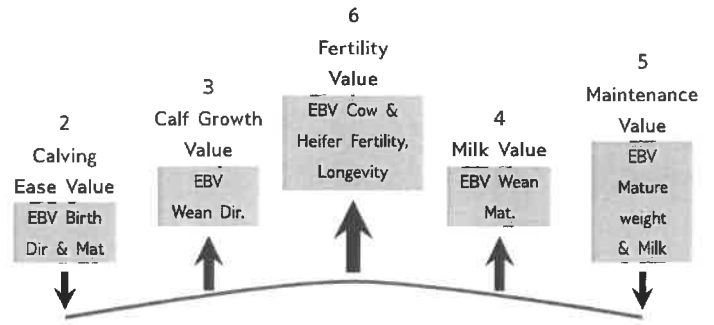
6
Fertility
Value
EBV Cow & Heifer Fertility, Longevity

3
Calf Growth
Value
EBV
Wean Dir.

2
Calving
Ease Value
EBV Birth
Dir & Mat

4
Milk Value
EBV Wean
Mat.

5
Maintenance
Value
EBV
Mature
weight
& Milk